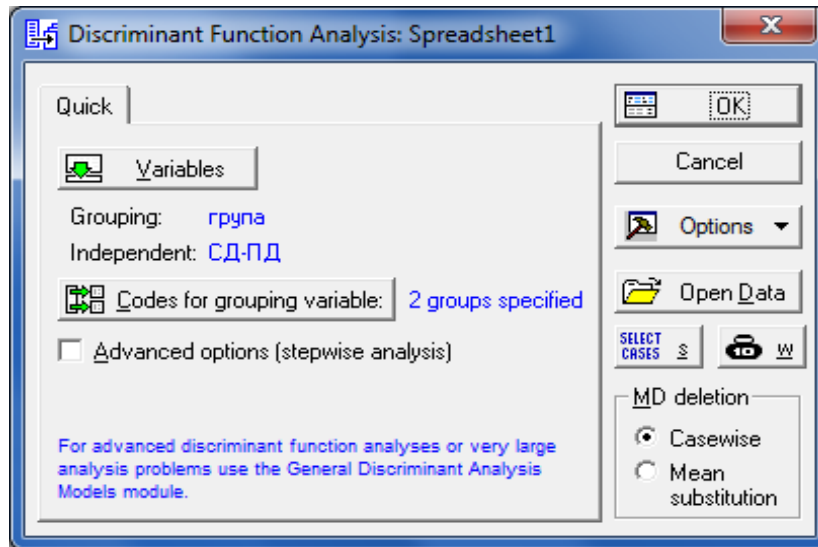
Discriminant Function Analysis: Spreadsheet1

Quick

Variables

Grouping: група

Independent: СД-ПД

Codes for grouping variable: 2 groups specified

Advanced options (stepwise analysis)

For advanced discriminant function analyses or very large analysis problems use the General Discriminant Analysis Models module.

OK

Cancel

Options

Open Data

SELECT CASES S

W

MD deletion

Casewise

Mean substitution